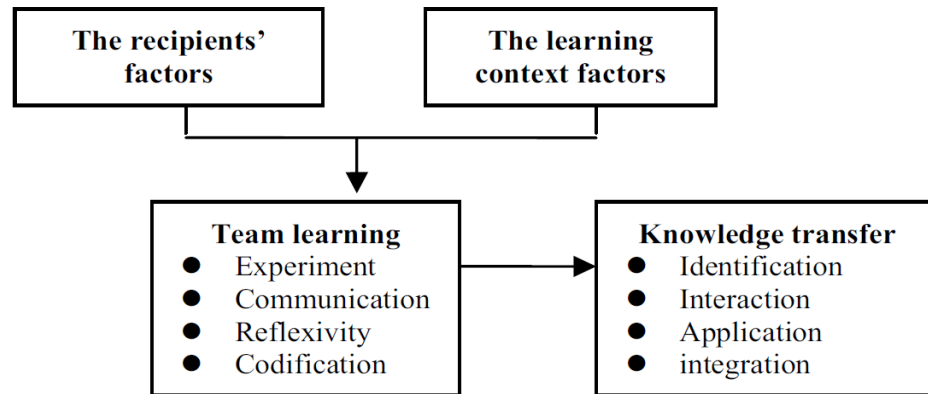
The recipients' factors

The learning context factors

Team learning
- Experiment
- Communication
- Reflexivity
- Codification

Knowledge transfer
- Identification
- Interaction
- Application
- integration